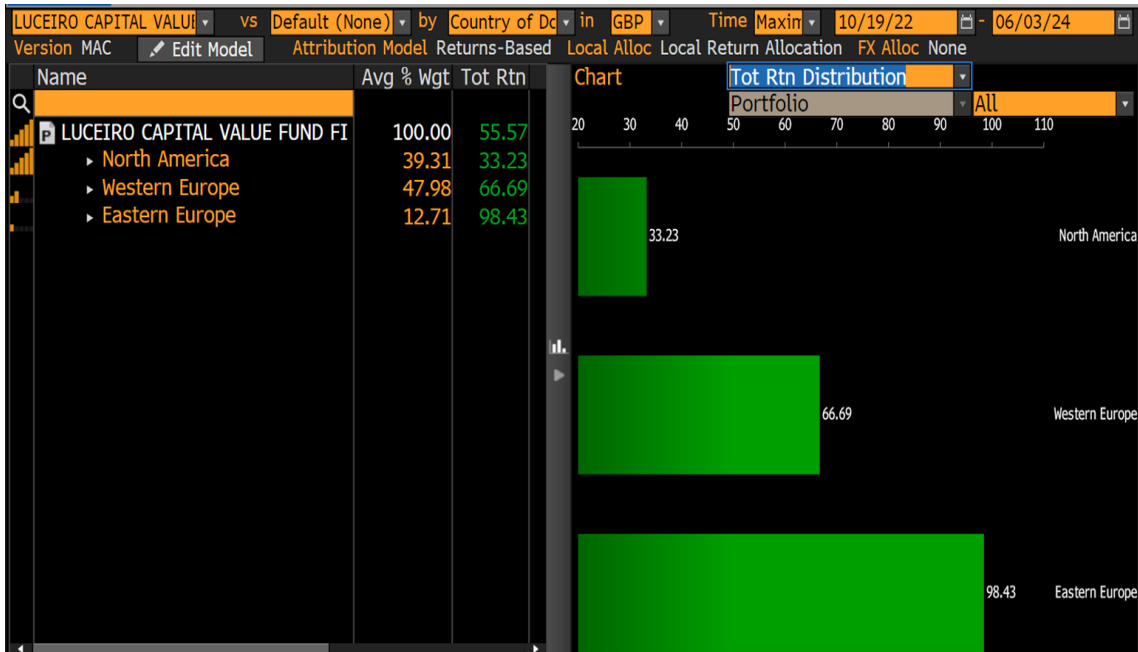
LUCEIRO CAPITAL VALUI vs Default (None) by Country of Dc in GBP Time Maxin 10/19/22 - 06/03/24

Version MAC Edit Model Attribution Model Returns-Based Local Alloc Local Return Allocation FX Alloc None

| Name | Avg % Wgt | Tot Rtn |
|---|---|---|
| LUCEIRO CAPITAL VALUE FUND FI | 100.00 | 55.57 |
| North America | 39.31 | 33.23 |
| Western Europe | 47.98 | 66.69 |
| Eastern Europe | 12.71 | 98.43 |

Chart Tot Rtn Distribution

Portfolio All

20 30 40 50 60 70 80 90 100 110

33.23 North America

66.69 Western Europe

98.43 Eastern Europe